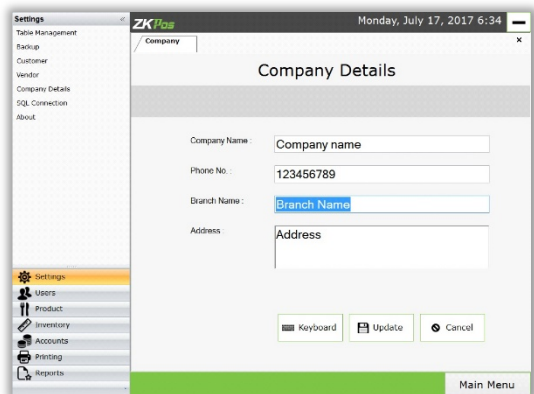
Settings
Table Management
Backup
Customer
Vendor
Company Details
SQL Connection
About

ZKPos
Monday, July 17, 2017 6:34
Company
×
Company Details

Company Name : Company name
Phone No. : 123456789
Branch Name : Branch Name
Address : Address

Keyboard
Update
Cancel

Settings
Users
Product
Inventory
Accounts
Printing
Reports

Main Menu